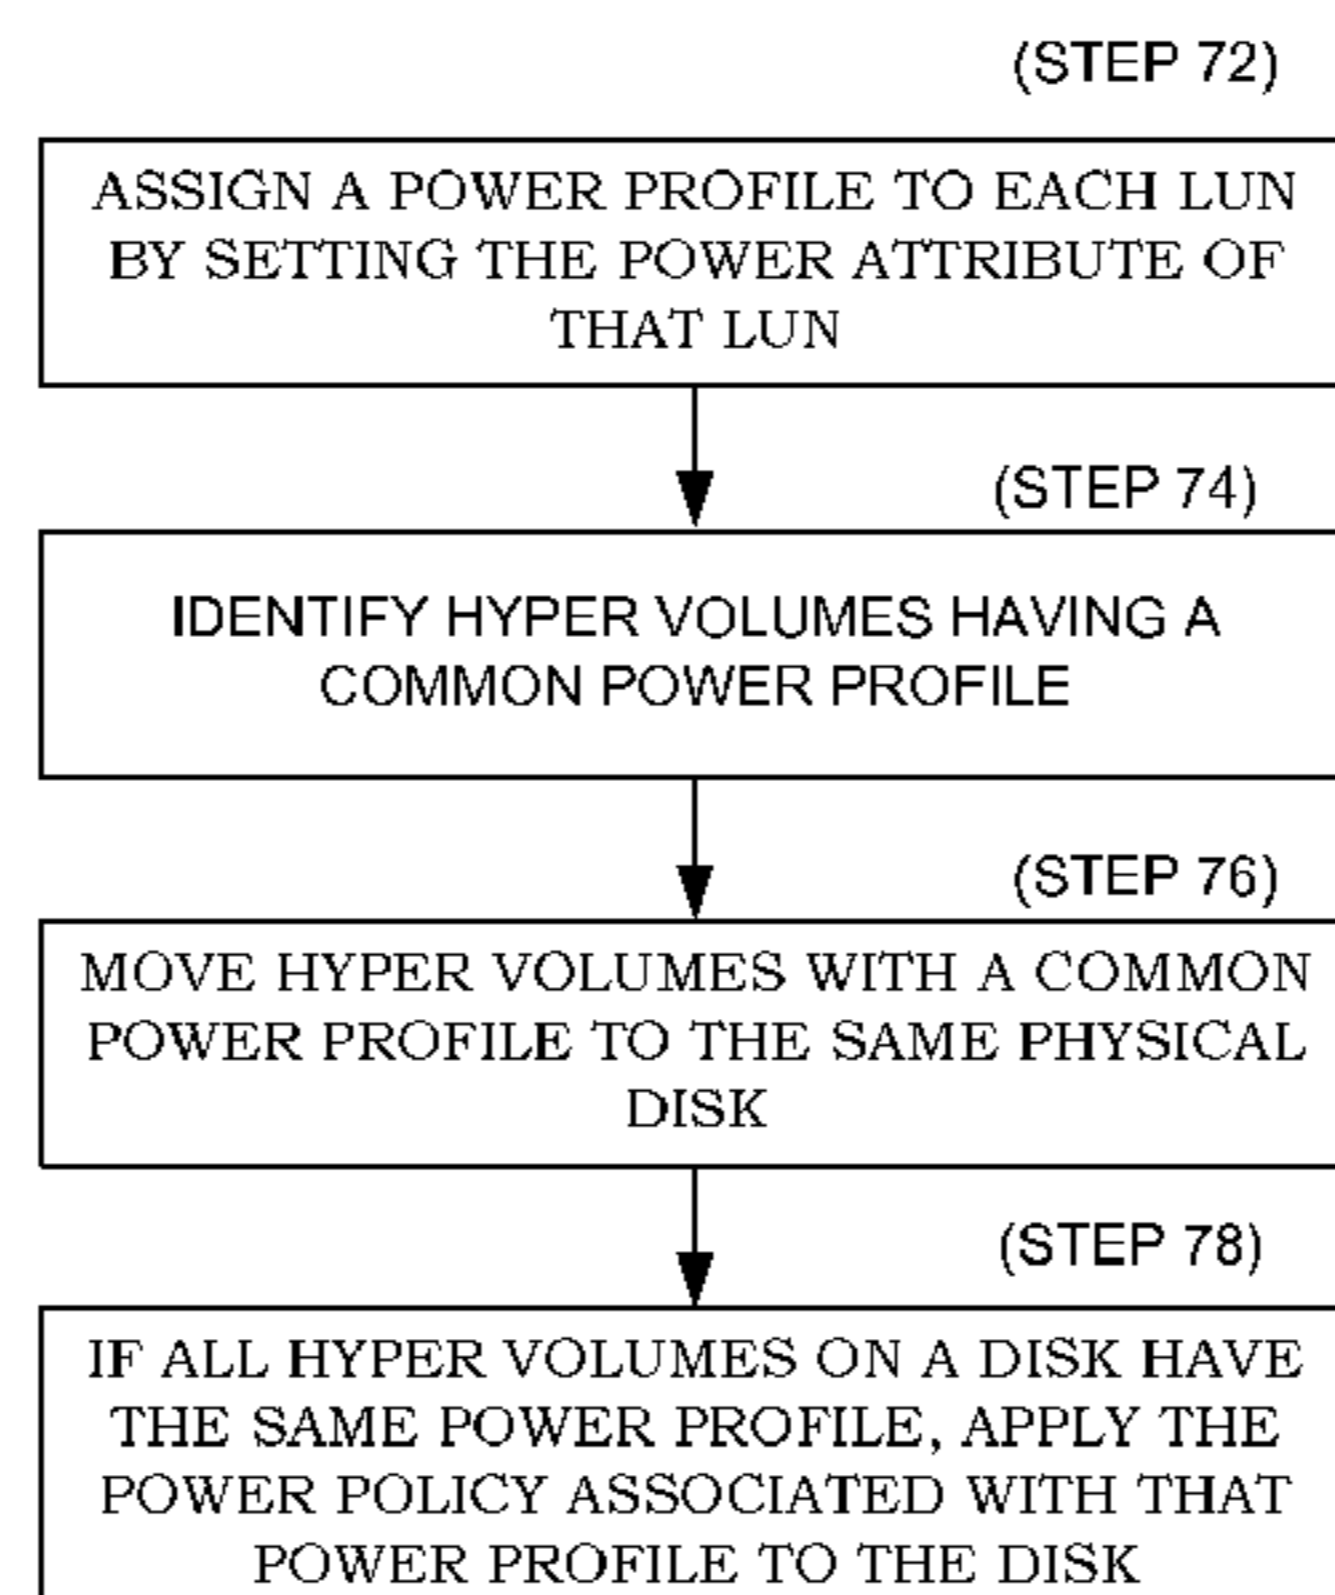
(STEP 72)

ASSIGN A POWER PROFILE TO EACH LUN BY SETTING THE POWER ATTRIBUTE OF THAT LUN

(STEP 74)

IDENTIFY HYPER VOLUMES HAVING A COMMON POWER PROFILE

(STEP 76)

MOVE HYPER VOLUMES WITH A COMMON POWER PROFILE TO THE SAME PHYSICAL DISK

(STEP 78)

IF ALL HYPER VOLUMES ON A DISK HAVE THE SAME POWER PROFILE, APPLY THE POWER POLICY ASSOCIATED WITH THAT POWER PROFILE TO THE DISK